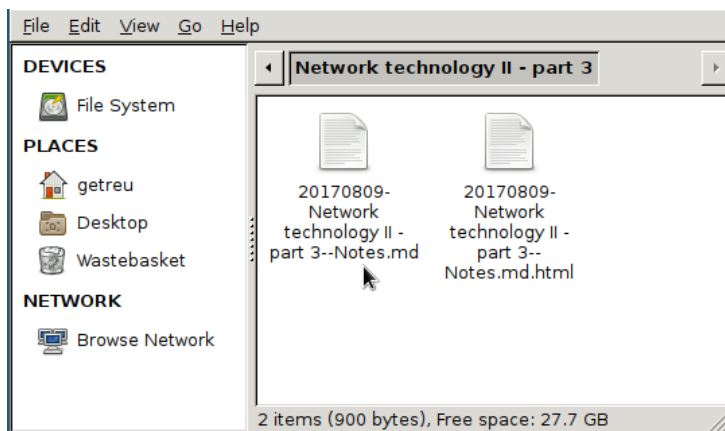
File Edit View Go Help

DEVICES
File System
PLACES
getreu
Desktop
Wastebasket
NETWORK
Browse Network

Network technology II - part 3

20170809-Network technology II - part 3--Notes.md

20170809-Network technology II - part 3--Notes.md.html

2 items (900 bytes), Free space: 27.7 GB